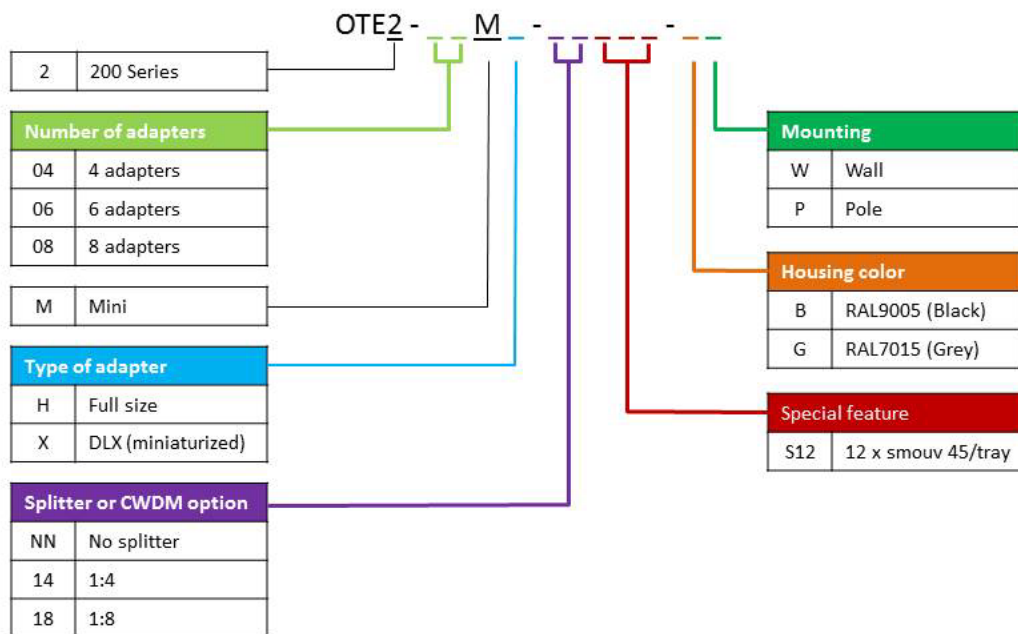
OTE2 - _ _ M _ - _ _ _ _ _ - _ _

| 2 | 200 Series |
|---|---|

| Number of adapters | |
|---|---|
| 04 | 4 adapters |
| 06 | 6 adapters |
| 08 | 8 adapters |

| M | Mini |
|---|---|

| Type of adapter | |
|---|---|
| H | Full size |
| X | DLX (miniaturized) |

| Splitter or CWDM option | |
|---|---|
| NN | No splitter |
| 14 | 1:4 |
| 18 | 1:8 |

| Mounting | |
|---|---|
| W | Wall |
| P | Pole |

| Housing color | |
|---|---|
| B | RAL9005 (Black) |
| G | RAL7015 (Grey) |

| Special feature | |
|---|---|
| S12 | 12 x smouv 45/tray |